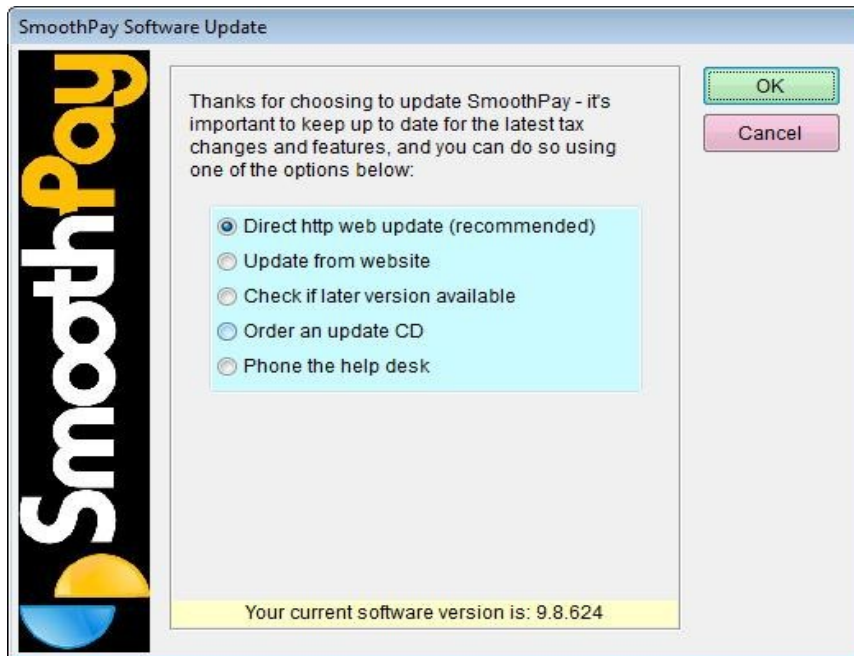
SmoothPay Software Update

SmoothPay

Thanks for choosing to update SmoothPay - it's important to keep up to date for the latest tax changes and features, and you can do so using one of the options below:

Direct http web update (recommended)
Update from website
Check if later version available
Order an update CD
Phone the help desk

Your current software version is: 9.8.624

OK
Cancel